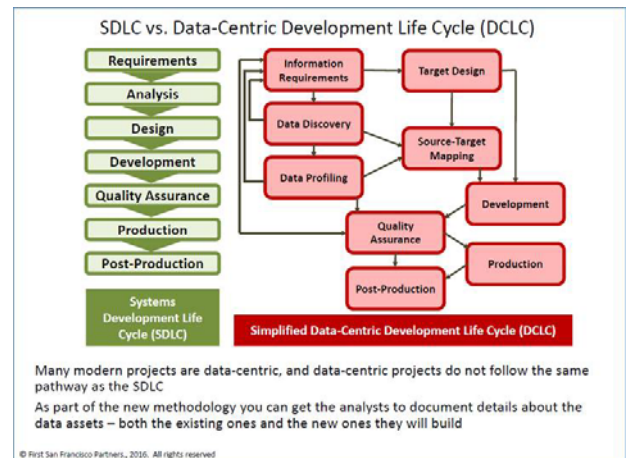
SDLC vs. Data-Centric Development Life Cycle (DCLC)

Requirements

Analysis

Design

Development

Quality Assurance

Production

Post-Production

Systems Development Life Cycle (SDLC)

Information Requirements

Target Design

Data Discovery

Source-Target Mapping

Data Profiling

Development

Quality Assurance

Production

Post-Production

Simplified Data-Centric Development Life Cycle (DCLC)

Many modern projects are data-centric, and data-centric projects do not follow the same pathway as the SDLC

As part of the new methodology you can get the analysts to document details about the data assets – both the existing ones and the new ones they will build

© First San Francisco Partners, 2016. All rights reserved